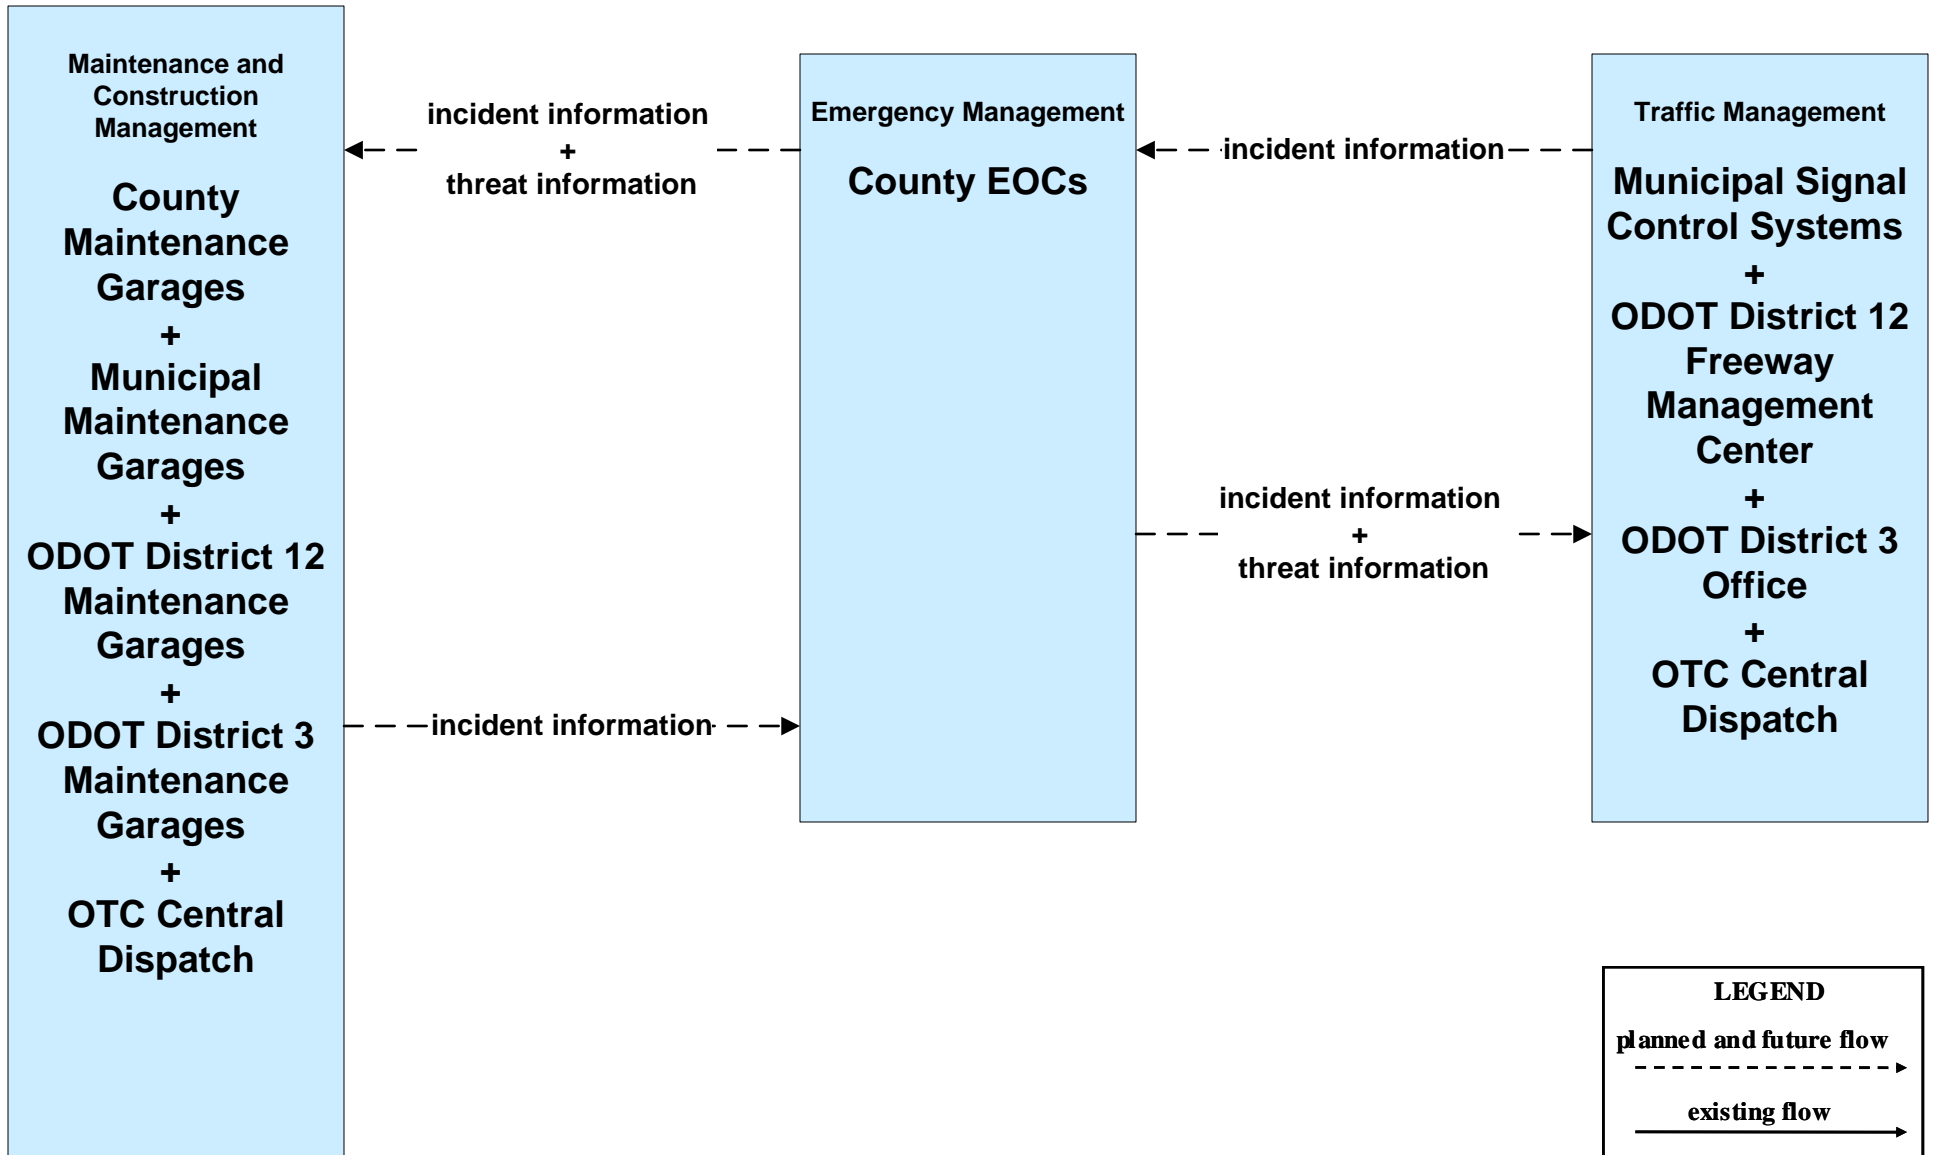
Maintenance and Construction Management

County Maintenance Garages
+
Municipal Maintenance Garages
+
ODOT District 12 Maintenance Garages
+
ODOT District 3 Maintenance Garages
+
OTC Central Dispatch

incident information
+
threat information

incident information

Emergency Management

County EOCs

incident information

incident information
+
threat information

Traffic Management

Municipal Signal Control Systems
+
ODOT District 12 Freeway Management Center
+
ODOT District 3 Office
+
OTC Central Dispatch

LEGEND

planned and future flow

existing flow